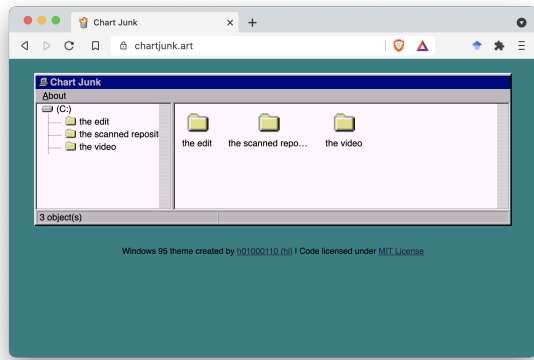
Chart Junk
chartjunk.art

Chart Junk
About
(C:)
the edit
the scanned reposit
the video

the edit
the scanned repo...
the video

3 object(s)

Windows 95 theme created by h01000110 (hi) | Code licensed under MIT License